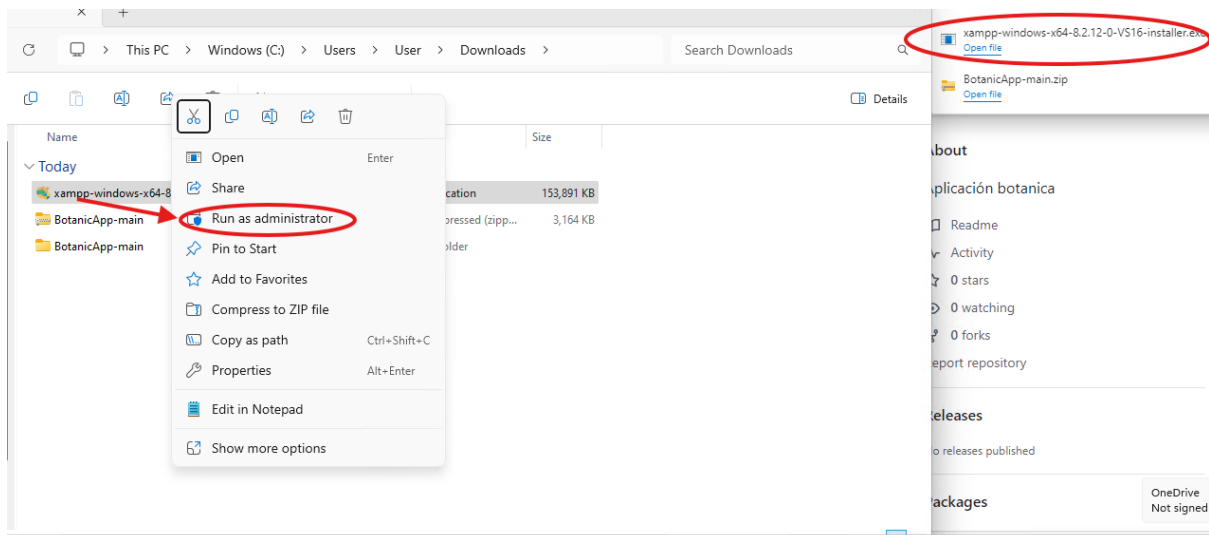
×   +

This PC > Windows (C:) > Users > User > Downloads >

Search Downloads

Details

Name

Size

Today

xampp-windows-x64-8

cation

153,891 KB

BotanicApp-main

pressed (zipp...

3,164 KB

BotanicApp-main

older

Open Enter

Share

Run as administrator

Pin to Start

Add to Favorites

Compress to ZIP file

Copy as path Ctrl+Shift+C

Properties Alt+Enter

Edit in Notepad

Show more options

xampp-windows-x64-8.2.12-0-VS16-installer.exe
Open file

BotanicApp-main.zip
Open file

bout

plicación botanica

Readme

Activity

0 stars

0 watching

0 forks

eport repository

eleases

o releases published

ackages

OneDrive
Not signed